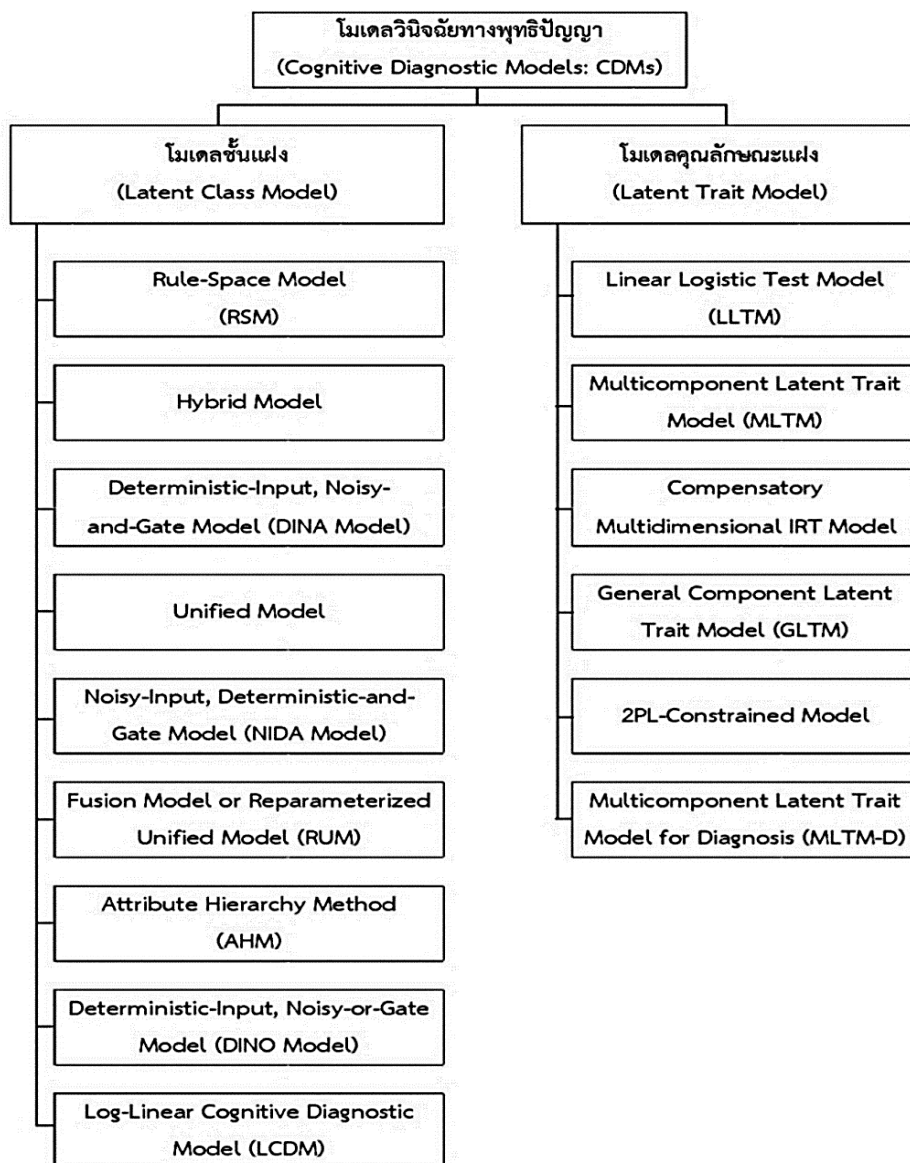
โมเดลวินิจฉัยทางพุทธิปัญญา
(Cognitive Diagnostic Models: CDMs)

โมเดลชั้นแฝง
(Latent Class Model)

Rule-Space Model (RSM)

Hybrid Model

Deterministic-Input, Noisy-and-Gate Model (DINA Model)

Unified Model

Noisy-Input, Deterministic-and-Gate Model (NIDA Model)

Fusion Model or Reparameterized Unified Model (RUM)

Attribute Hierarchy Method (AHM)

Deterministic-Input, Noisy-or-Gate Model (DINO Model)

Log-Linear Cognitive Diagnostic Model (LCDM)

โมเดลคุณลักษณะแฝง
(Latent Trait Model)

Linear Logistic Test Model (LLTM)

Multicomponent Latent Trait Model (MLTM)

Compensatory Multidimensional IRT Model

General Component Latent Trait Model (GLTM)

2PL-Constrained Model

Multicomponent Latent Trait Model for Diagnosis (MLTM-D)